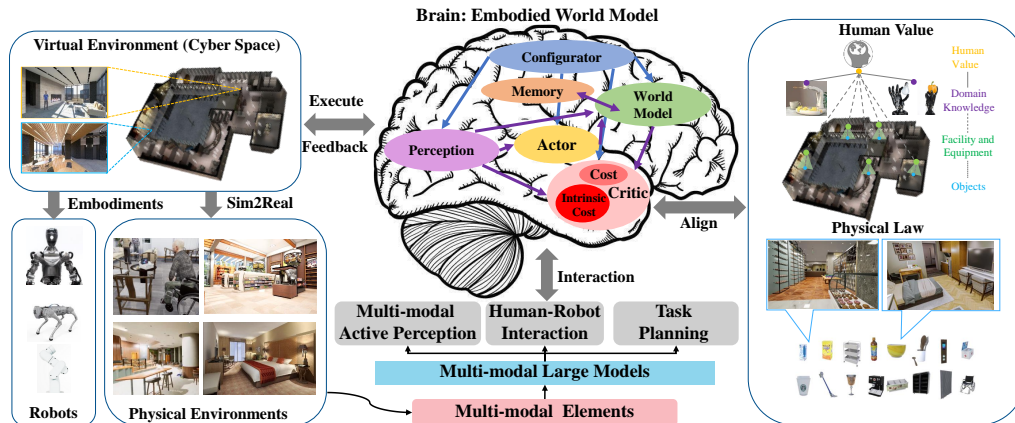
Brain: Embodied World Model

Virtual Environment (Cyber Space)

Execute

Feedback

Embodiments

Sim2Real

Robots

Physical Environments

Configurator

Memory

World Model

Perception

Actor

Cost

Critic

Intrinsic Cost

Interaction

Multi-modal Active Perception

Human-Robot Interaction

Task Planning

Multi-modal Large Models

Multi-modal Elements

Align

Human Value

Human Value

Domain Knowledge

Facility and Equipment

Objects

Physical Law